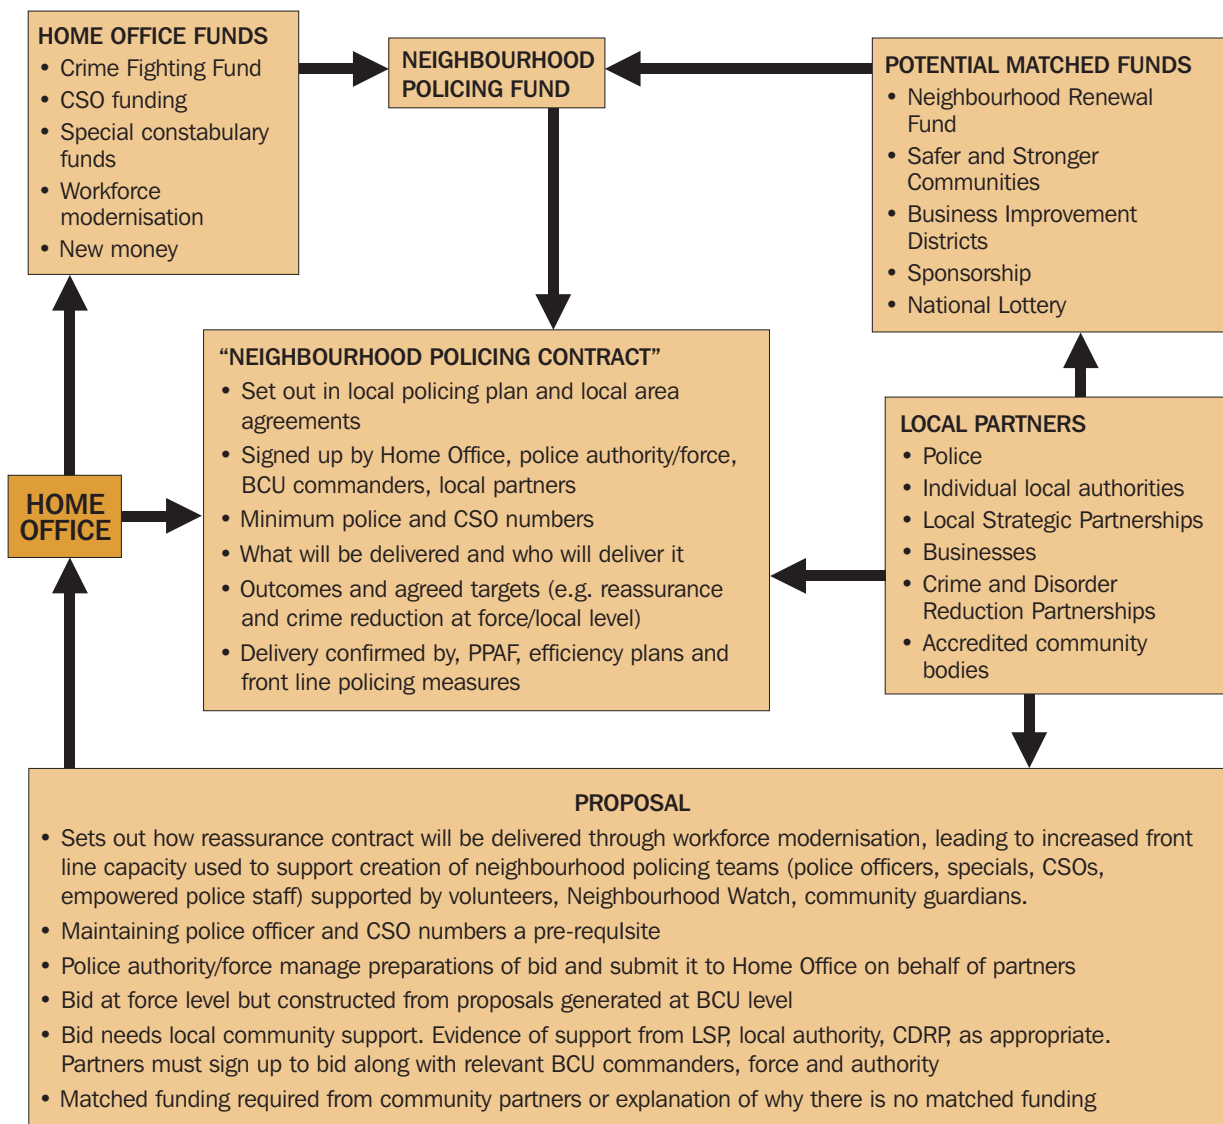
HOME OFFICE FUNDS
• Crime Fighting Fund
• CSO funding
• Special constabulary funds
• Workforce modernisation
• New money

NEIGHBOURHOOD POLICING FUND

POTENTIAL MATCHED FUNDS
• Neighbourhood Renewal Fund
• Safer and Stronger Communities
• Business Improvement Districts
• Sponsorship
• National Lottery

"NEIGHBOURHOOD POLICING CONTRACT"
• Set out in local policing plan and local area agreements
• Signed up by Home Office, police authority/force, BCU commanders, local partners
• Minimum police and CSO numbers
• What will be delivered and who will deliver it
• Outcomes and agreed targets (e.g. reassurance and crime reduction at force/local level)
• Delivery confirmed by, PPAF, efficiency plans and front line policing measures

HOME OFFICE

LOCAL PARTNERS
• Police
• Individual local authorities
• Local Strategic Partnerships
• Businesses
• Crime and Disorder Reduction Partnerships
• Accredited community bodies

PROPOSAL
• Sets out how reassurance contract will be delivered through workforce modernisation, leading to increased front line capacity used to support creation of neighbourhood policing teams (police officers, specials, CSOs, empowered police staff) supported by volunteers, Neighbourhood Watch, community guardians.
• Maintaining police officer and CSO numbers a pre-requlsite
• Police authority/force manage preparations of bid and submit it to Home Office on behalf of partners
• Bid at force level but constructed from proposals generated at BCU level
• Bid needs local community support. Evidence of support from LSP, local authority, CDRP, as appropriate. Partners must sign up to bid along with relevant BCU commanders, force and authority
• Matched funding required from community partners or explanation of why there is no matched funding